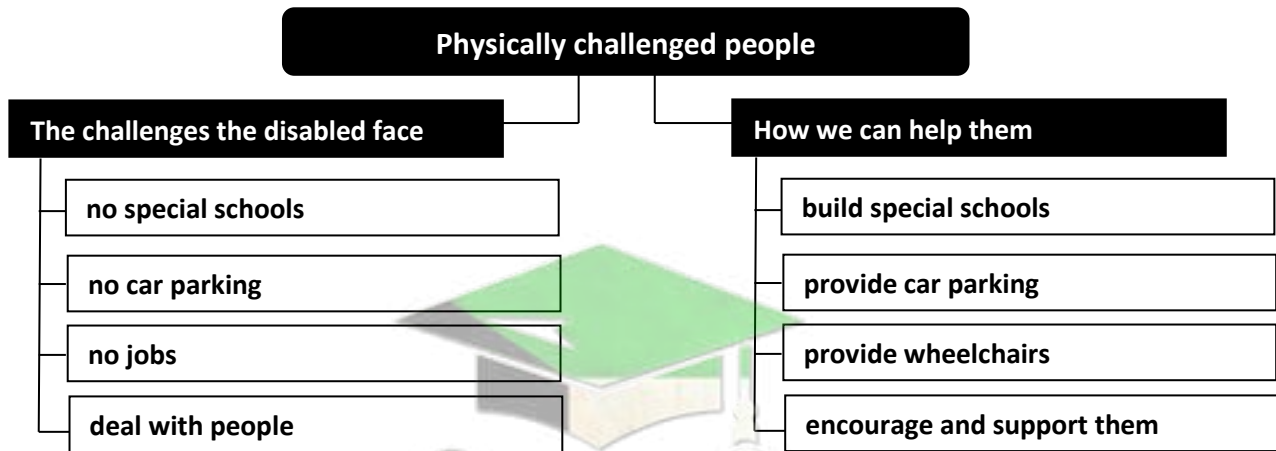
Physically challenged people

The challenges the disabled face

no special schools

no car parking

no jobs

deal with people

How we can help them

build special schools

provide car parking

provide wheelchairs

encourage and support them